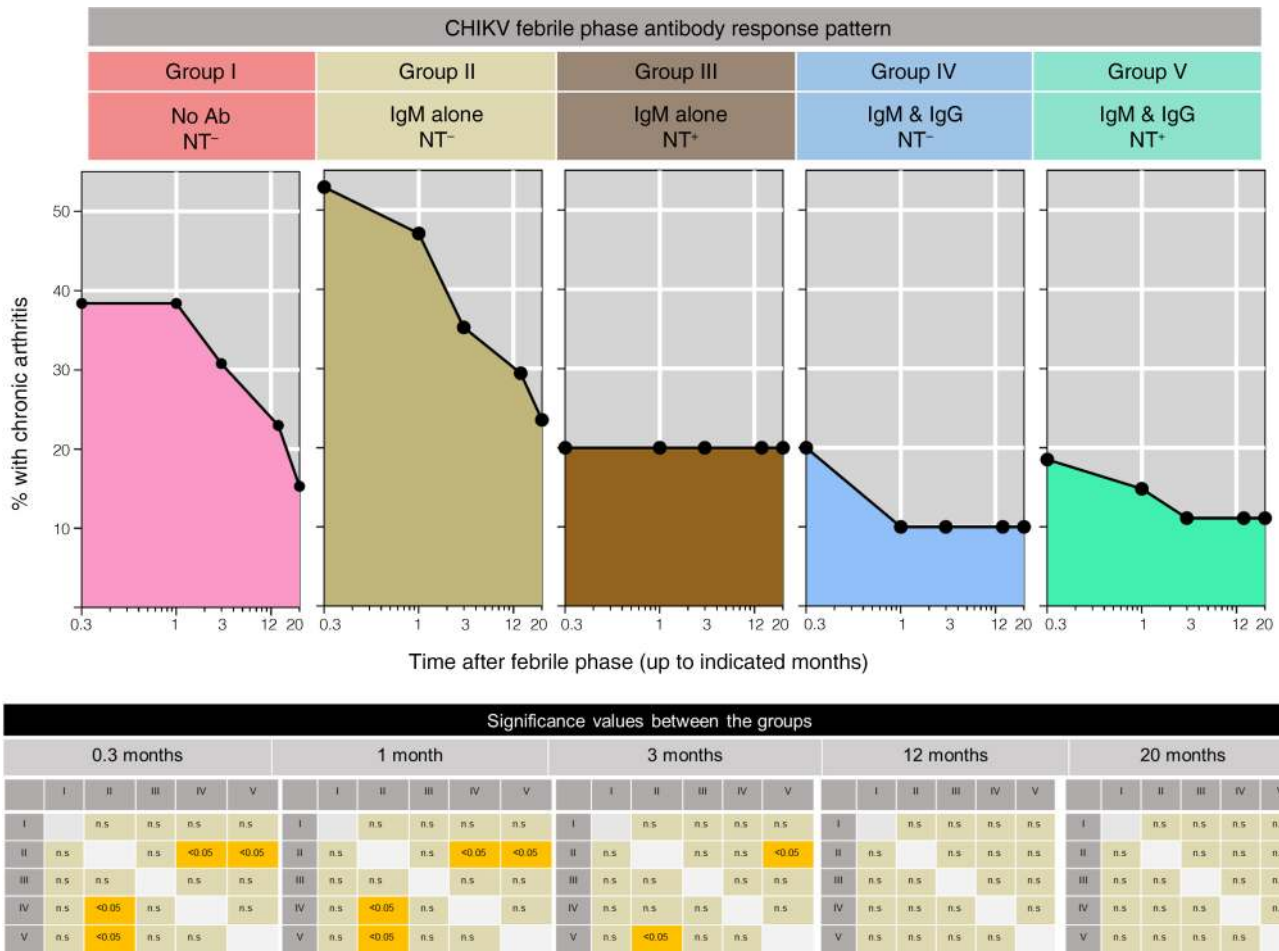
CHIKV febrile phase antibody response pattern

| Group I | Group II | Group III | Group IV | Group V |
|---|---|---|---|---|
| No Ab NT⁻ | IgM alone NT⁻ | IgM alone NT⁺ | IgM & IgG NT⁻ | IgM & IgG NT⁺ |

50
40
30
20
10

% with chronic arthritis

0.3 1 3 12 20 0.3 1 3 12 20 0.3 1 3 12 20 0.3 1 3 12 20 0.3 1 3 12 20

Time after febrile phase (up to indicated months)

Significance values between the groups

0.3 months

| | I | II | III | IV | V |
|---|---|---|---|---|---|
| I | | n.s | n.s | n.s | n.s |
| II | n.s | | n.s | <0.05 | <0.05 |
| III | n.s | n.s | | n.s | n.s |
| IV | n.s | <0.05 | n.s | | n.s |
| V | n.s | <0.05 | n.s | n.s | |

1 month

| | I | II | III | IV | V |
|---|---|---|---|---|---|
| I | | n.s | n.s | n.s | n.s |
| II | n.s | | n.s | <0.05 | <0.05 |
| III | n.s | n.s | | n.s | n.s |
| IV | n.s | <0.05 | n.s | | n.s |
| V | n.s | <0.05 | n.s | n.s | |

3 months

| | I | II | III | IV | V |
|---|---|---|---|---|---|
| I | | n.s | n.s | n.s | n.s |
| II | n.s | | n.s | n.s | <0.05 |
| III | n.s | n.s | | n.s | n.s |
| IV | n.s | n.s | n.s | | n.s |
| V | n.s | <0.05 | n.s | n.s | |

12 months

| | I | II | III | IV | V |
|---|---|---|---|---|---|
| I | | n.s | n.s | n.s | n.s |
| II | n.s | | n.s | n.s | n.s |
| III | n.s | n.s | | n.s | n.s |
| IV | n.s | n.s | n.s | | n.s |
| V | n.s | n.s | n.s | n.s | |

20 months

| | I | II | III | IV | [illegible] |
|---|---|---|---|---|---|
| I | | n.s | n.s | n.s | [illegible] |
| II | n.s | | n.s | n.s | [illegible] |
| III | n.s | n.s | | n.s | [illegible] |
| IV | n.s | n.s | n.s | | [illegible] |
| V | n.s | n.s | n.s | n.s | |